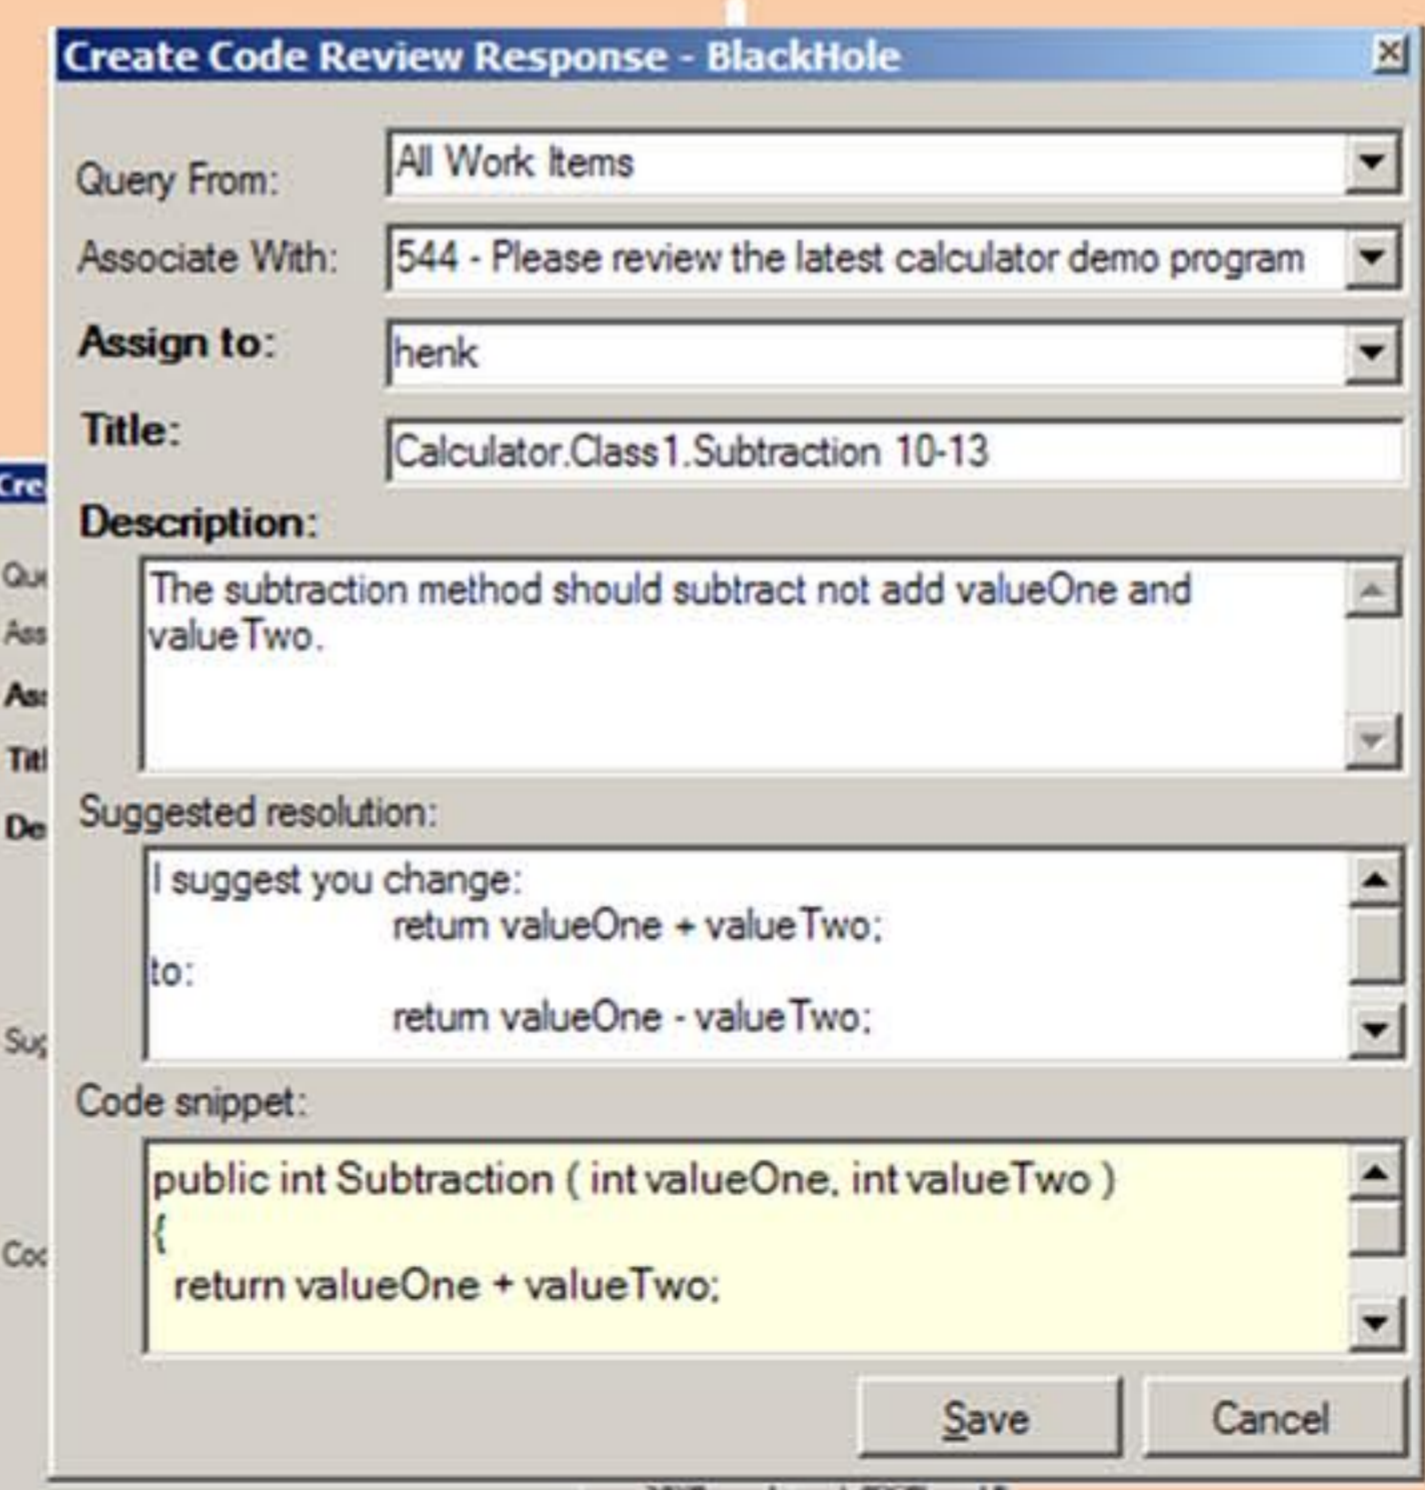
Create Code Review Response - BlackHole

Query From: All Work Items

Associate With: 544 - Please review the latest calculator demo program

Assign to: henk

Title: Calculator.Class1.Subtraction 10-13

Description:

The subtraction method should subtract not add valueOne and valueTwo.

Suggested resolution:

I suggest you change:
return valueOne + valueTwo;
to:
return valueOne - valueTwo;

Code snippet:

public int Subtraction ( int valueOne, int valueTwo )
{
return valueOne + valueTwo;

Save Cancel

Cre
Qu
Ass
As
Tit
De
Sug
Coc